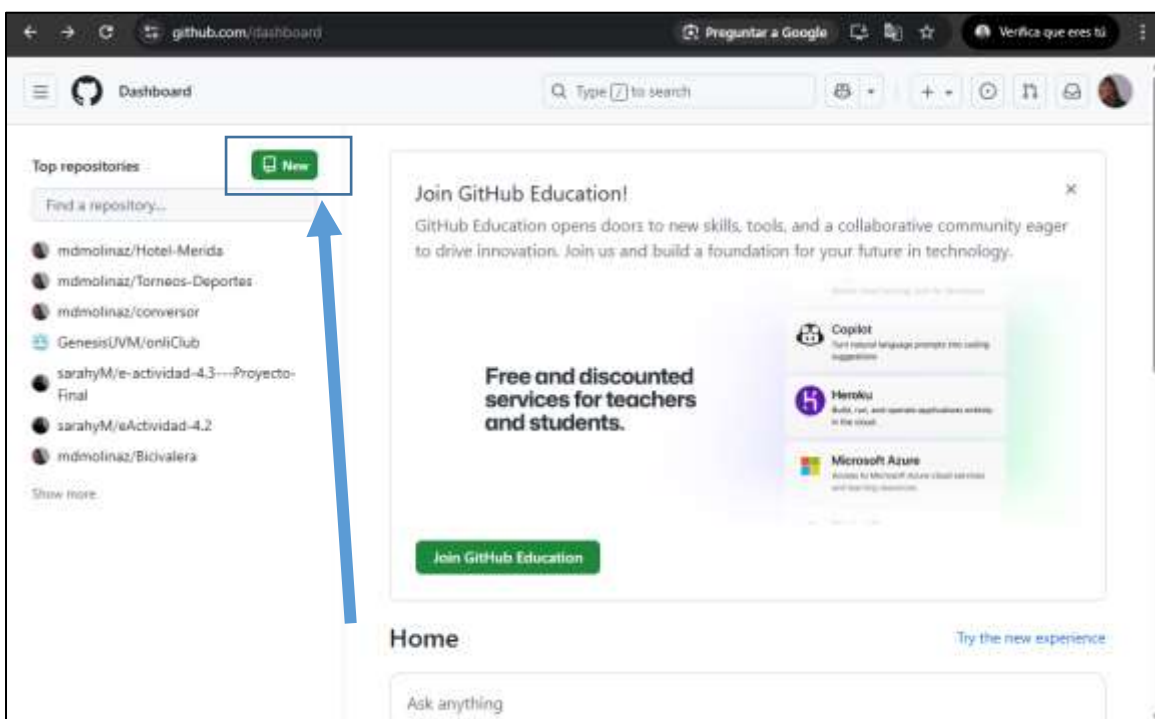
github.com/dashboard

Preguntar a Google

Verifica que eres tú

Dashboard

Type / to search

Top repositories

New

Find a repository...

mdmolinaz/Hotel-Merida

mdmolinaz/Torneos-Deportes

mdmolinaz/conversor

GenesisUVM/onliClub

sarahyM/e-actividad-4.3---Proyecto-Final

sarahyM/eActividad-4.2

mdmolinaz/Bicivalera

Show more

Join GitHub Education!

GitHub Education opens doors to new skills, tools, and a collaborative community eager to drive innovation. Join us and build a foundation for your future in technology.

Free and discounted services for teachers and students.

Copilot

Turn natural language prompts into coding suggestions

Heroku

Build, run, and operate applications entirely in the cloud

Microsoft Azure

Access to Microsoft Azure cloud services and learning resources

Join GitHub Education

Home

Try the new experience

Ask anything